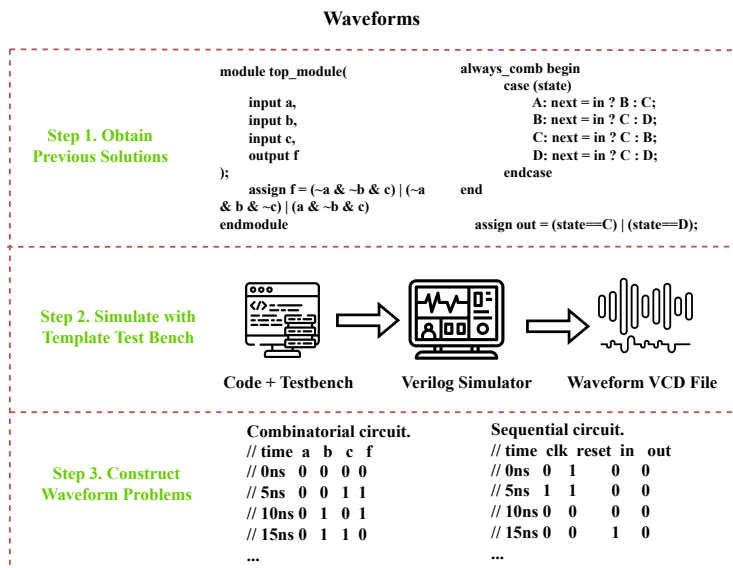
Waveforms

Step 1. Obtain Previous Solutions

module top_module(
input a,
input b,
input c,
output f
);
assign f = (~a & ~b & c) | (~a & b & ~c) | (a & ~b & c)
endmodule

always_comb begin
case (state)
A: next = in ? B : C;
B: next = in ? C : D;
C: next = in ? C : B;
D: next = in ? C : D;
endcase
end

assign out = (state==C) | (state==D);

Step 2. Simulate with Template Test Bench

Code + Testbench

Verilog Simulator

Waveform VCD File

Step 3. Construct Waveform Problems

Combinatorial circuit.
// time a b c f
// 0ns 0 0 0 0
// 5ns 0 0 1 1
// 10ns 0 1 0 1
// 15ns 0 1 1 0
...

Sequential circuit.
// time clk reset in out
// 0ns 0 1 0 0
// 5ns 1 1 0 0
// 10ns 0 0 0 0
// 15ns 0 0 1 0
...